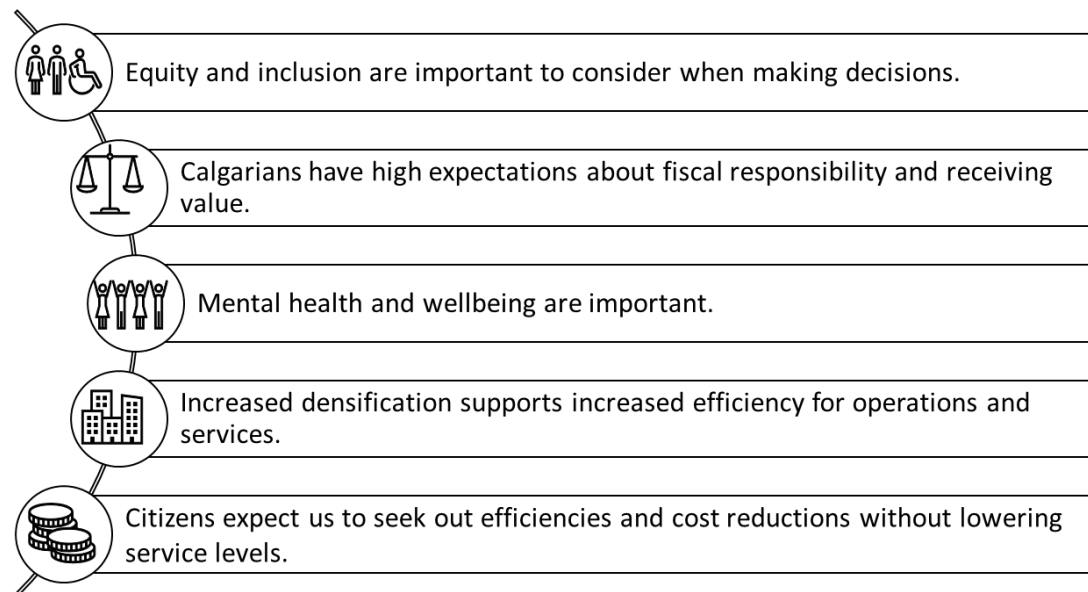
Equity and inclusion are important to consider when making decisions.

Calgarians have high expectations about fiscal responsibility and receiving value.

Mental health and wellbeing are important.

Increased densification supports increased efficiency for operations and services.

Citizens expect us to seek out efficiencies and cost reductions without lowering service levels.